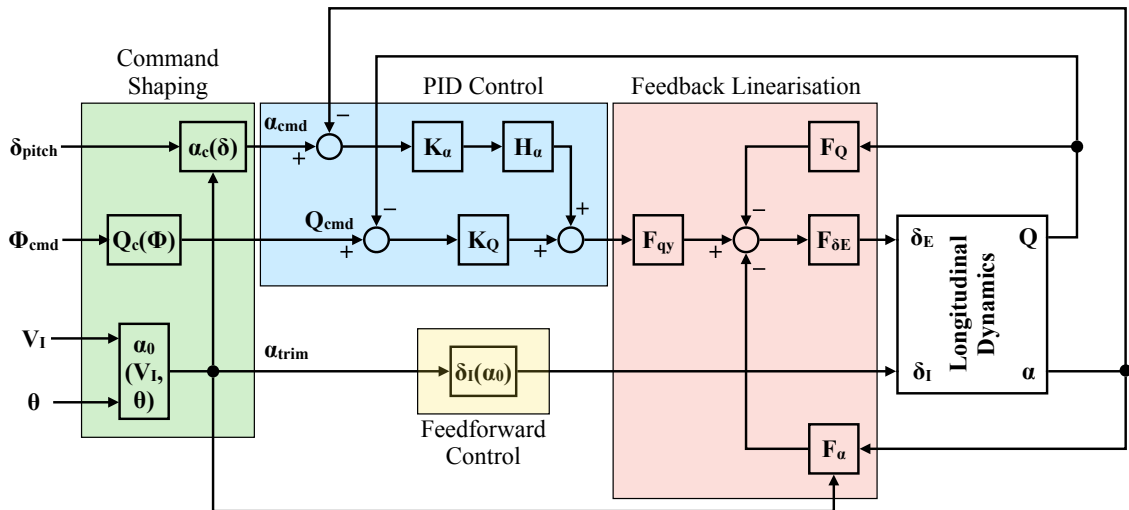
Command Shaping

PID Control

Feedback Linearisation

$\delta_{pitch}$

$\alpha_c(\delta)$

$\alpha_{cmd}$

$-$

$+$

$K_\alpha$

$H_\alpha$

$F_Q$

$\Phi_{cmd}$

$Q_c(\Phi)$

$Q_{cmd}$

$-$

$+$

$K_Q$

$+$

$+$

$F_{qy}$

$+$

$-$

$-$

$F_{\delta E}$

$\delta_E$

$Q$

Longitudinal Dynamics

$V_I$

$\theta$

$\alpha_0$ ($V_I$, $\theta$)

$\alpha_{trim}$

$\delta_I(\alpha_0)$

$\delta_I$

$\alpha$

Feedforward Control

$F_\alpha$